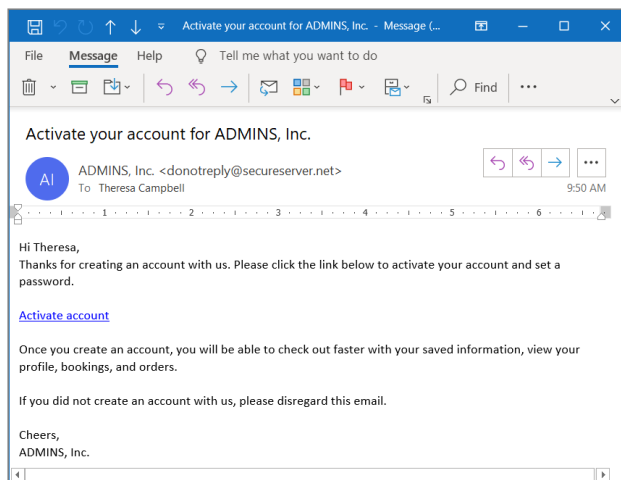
Activate your account for ADMINS, Inc. - Message (...

File Message Help Tell me what you want to do

Find ···

Activate your account for ADMINS, Inc.

AI

ADMINS, Inc. <donotreply@secureserver.net>
To Theresa Campbell

9:50 AM

1 · 2 · 3 · 4 · 5 · 6

Hi Theresa,
Thanks for creating an account with us. Please click the link below to activate your account and set a password.

Activate account

Once you create an account, you will be able to check out faster with your saved information, view your profile, bookings, and orders.

If you did not create an account with us, please disregard this email.

Cheers,
ADMINS, Inc.